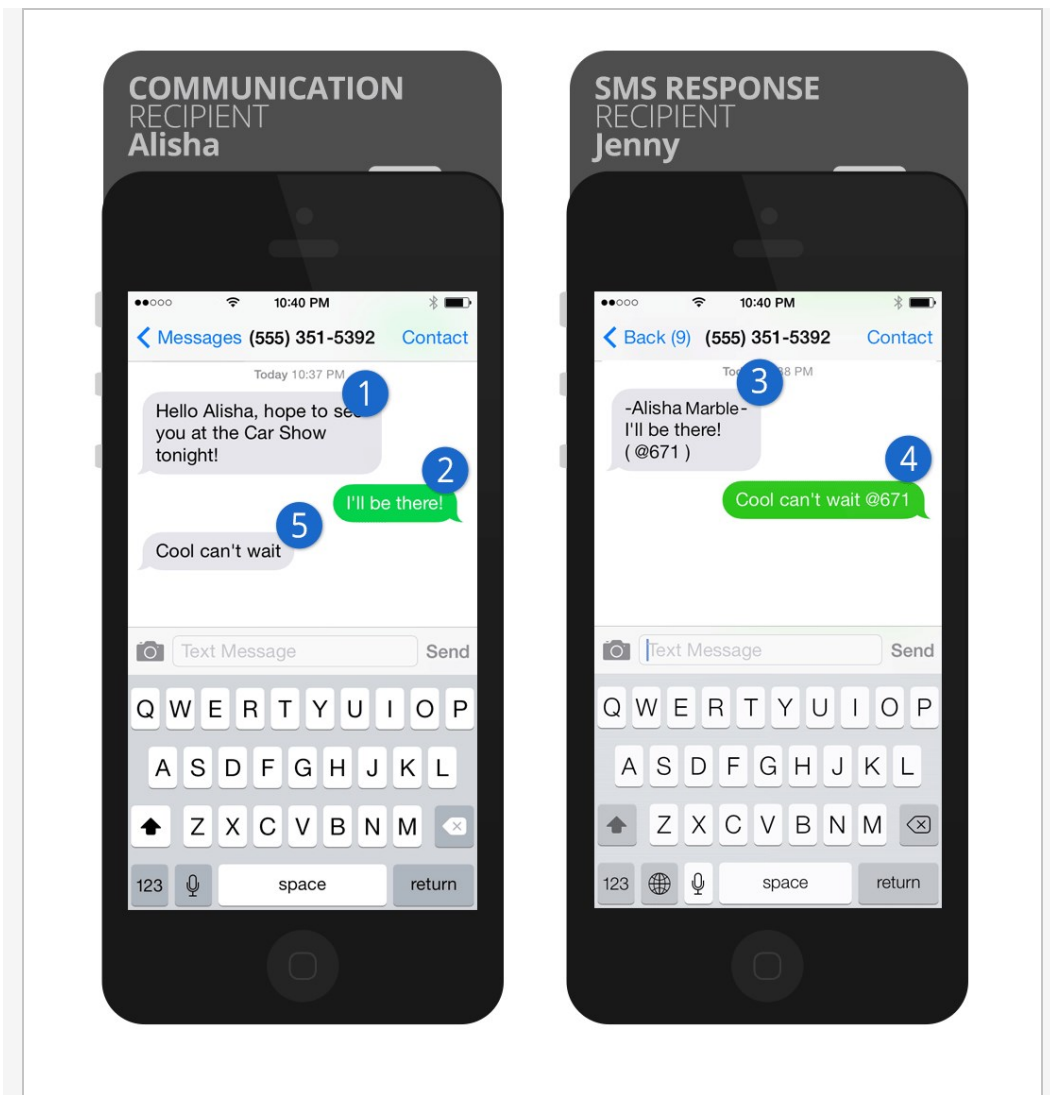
COMMUNICATION
RECIPIENT
Alisha

10:40 PM

Messages (555) 351-5392 Contact

Today 10:37 PM

1

Hello Alisha, hope to se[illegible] you at the Car Show tonight!

2

I'll be there!

5

Cool can't wait

Text Message Send

Q W E R T Y U I O P
A S D F G H J K L
Z X C V B N M
123 space return

SMS RESPONSE
RECIPIENT
Jenny

10:40 PM

Back (9) (555) 351-5392 Contact

Tod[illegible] 3 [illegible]8 PM

-Alisha Marble-
I'll be there!
( @671 )

4

Cool can't wait @671

Text Message Send

Q W E R T Y U I O P
A S D F G H J K L
Z X C V B N M
123 space return